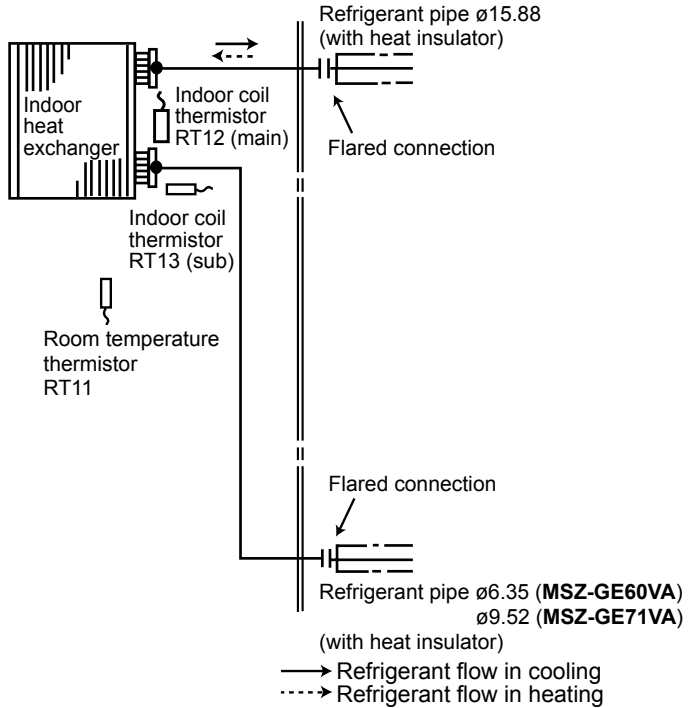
Refrigerant pipe ø15.88
(with heat insulator)

Indoor heat exchanger

Indoor coil thermistor RT12 (main)

Flared connection

Indoor coil thermistor RT13 (sub)

Room temperature thermistor RT11

Flared connection

Refrigerant pipe ø6.35 (**MSZ-GE60VA**)
ø9.52 (**MSZ-GE71VA**)
(with heat insulator)

Refrigerant flow in cooling
Refrigerant flow in heating